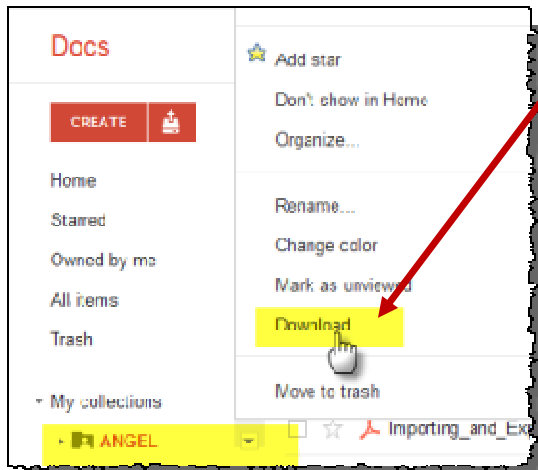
Docs

CREATE

Home

Starred

Owned by me

All items

Trash

My collections

ANGEL

Add star

Don't show in Home

Organize...

Rename...

Change color

Mark as unviewed

Download

Move to trash

Importing_and_Ex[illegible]